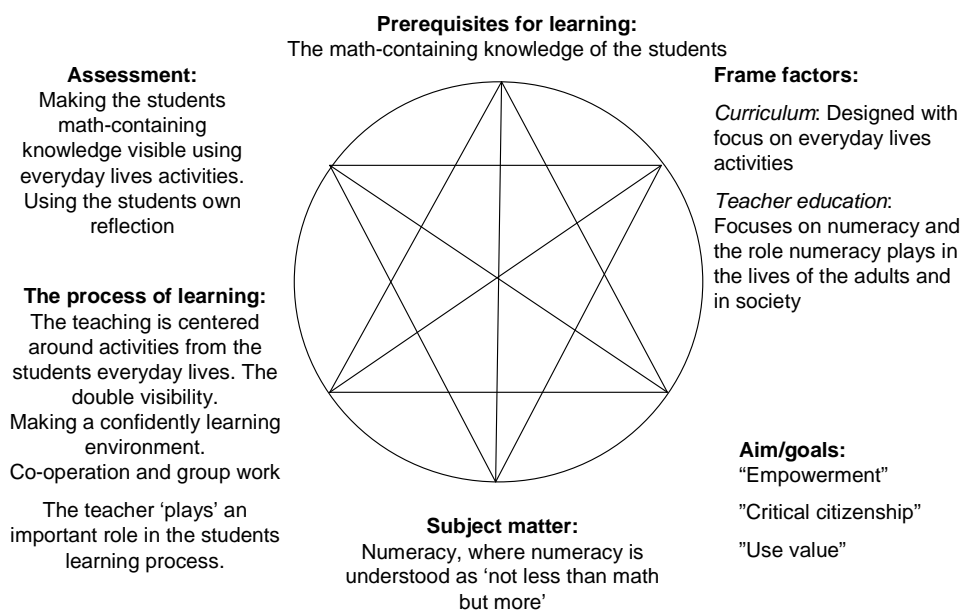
**Prerequisites for learning:**
The math-containing knowledge of the students

**Assessment:**
Making the students math-containing knowledge visible using everyday lives activities. Using the students own reflection

**Frame factors:**

*Curriculum*: Designed with focus on everyday lives activities

*Teacher education*: Focuses on numeracy and the role numeracy plays in the lives of the adults and in society

**The process of learning:**
The teaching is centered around activities from the students everyday lives. The double visibility.
Making a confidently learning environment.
Co-operation and group work

The teacher 'plays' an important role in the students learning process.

**Aim/goals:**
"Empowerment"

"Critical citizenship"

"Use value"

**Subject matter:**
Numeracy, where numeracy is understood as 'not less than math but more'